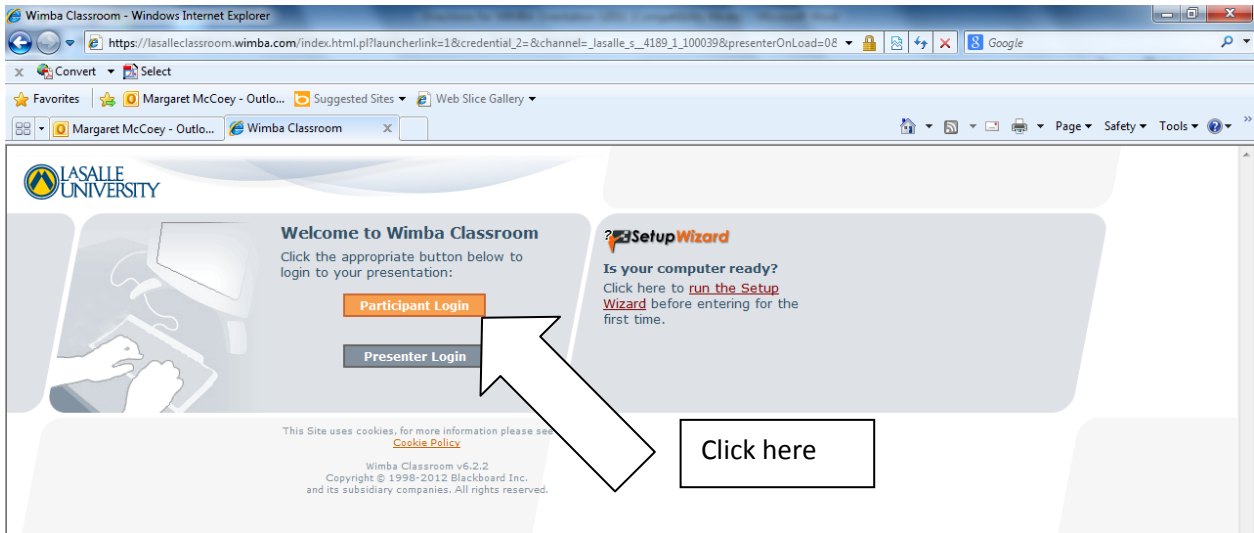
Wimba Classroom - Windows Internet Explorer

https://lasalleclassroom.wimba.com/index.html.pl?launcherlink=1&credential_2=&channel=_lasalle_s__4189_1_100039&presenterOnLoad=08

Google

Convert Select

Favorites Margaret McCoey - Outlo... Suggested Sites Web Slice Gallery

Margaret McCoey - Outlo... Wimba Classroom

Page Safety Tools

LASALLE UNIVERSITY

Welcome to Wimba Classroom

Click the appropriate button below to login to your presentation:

Participant Login

Presenter Login

SetupWizard

Is your computer ready?

Click here to run the Setup Wizard before entering for the first time.

This Site uses cookies, for more information please see Cookie Policy

Wimba Classroom v6.2.2
Copyright © 1998-2012 Blackboard Inc.
and its subsidiary companies. All rights reserved.

Click here